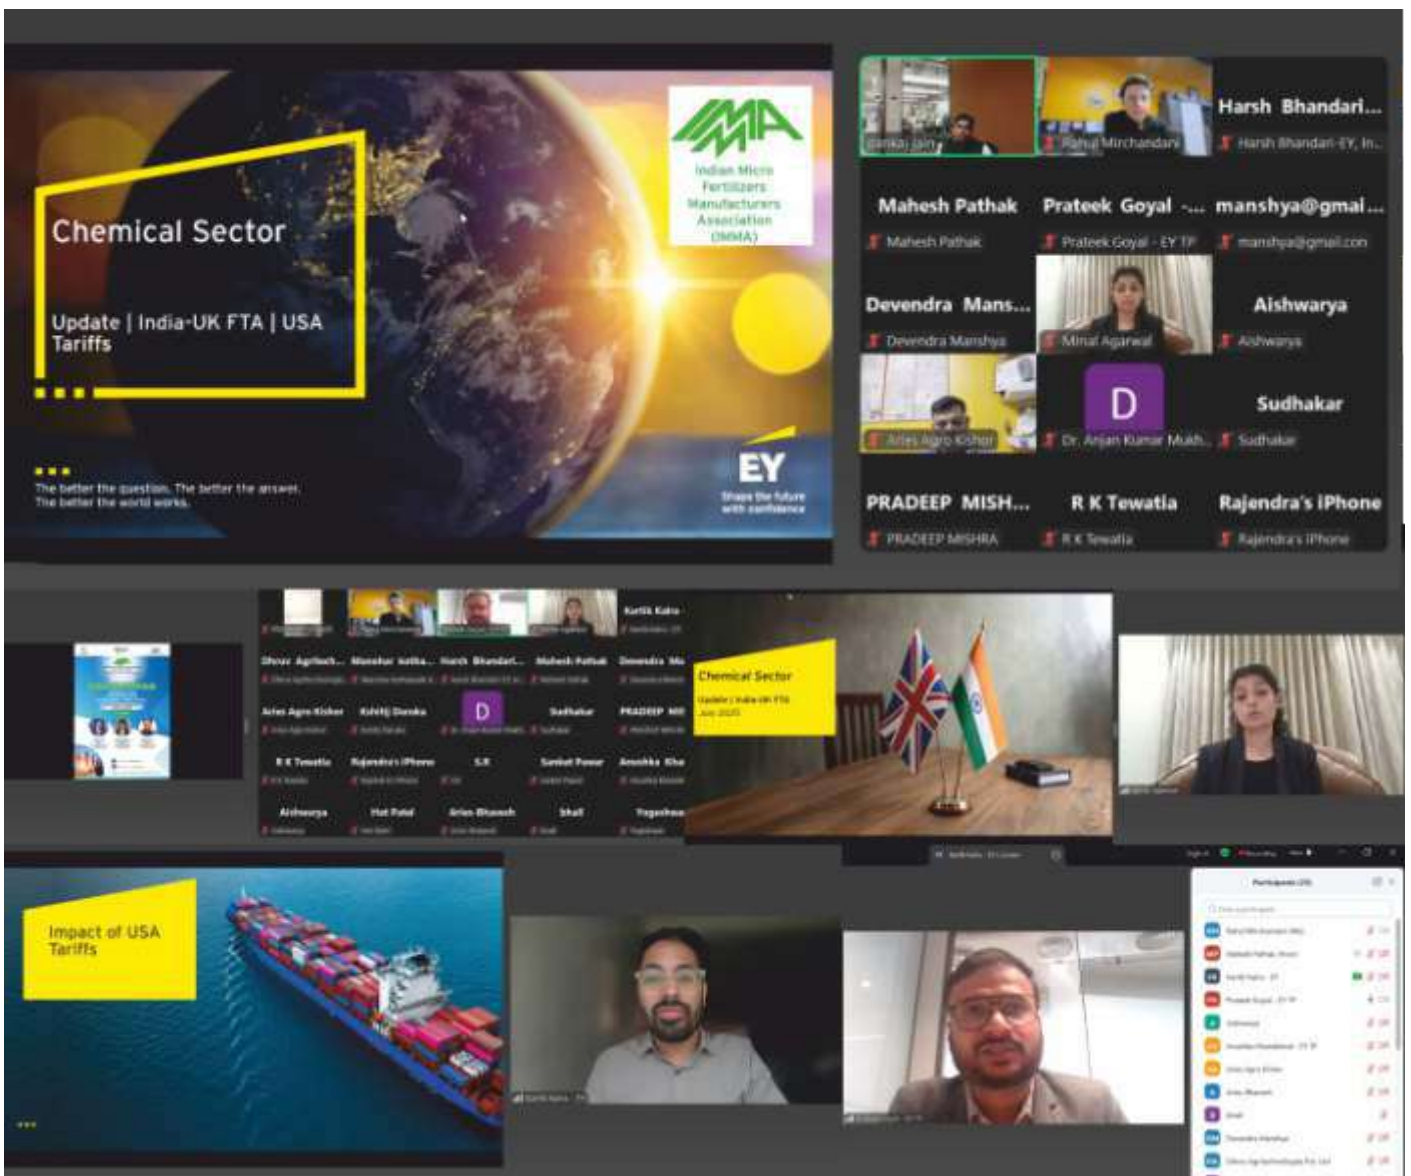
Chemical Sector

Update | India-UK FTA | USA Tariffs

The better the question. The better the answer. The better the world works.

Indian Micro Fertilizers Manufacturers Association (IMMA)

EY
Shape the future with confidence

Pankaj Jain
Rahul Mirchandani
Harsh Bhandari...
Harsh Bhandari-EY, In...
Mahesh Pathak
Mahesh Pathak
Prateek Goyal -...
Prateek Goyal - EY TP
manshya@gmail...
manshya@gmail.com
Devendra Mans...
Devendra Manshya
Minal Agarwal
Aishwarya
Aishwarya
Aries Agro Kishor
D
Dr. Anjan Kumar Mukh...
Sudhakar
Sudhakar
PRADEEP MISH...
PRADEEP MISHRA
R K Tewatia
R K Tewatia
Rajendra's iPhone
Rajendra's iPhone

Kartik Kalra
Dhruv Agritech...
Manohar kotha...
Harsh Bhandari...
Mahesh Pathak
Devendra Ma
Aries Agro Kishor
Kshitij Danda
D
Sudhakar
PRADEEP MI
R K Tewatia
Rajendra's iPhone
S.R
Sanket Pawar
Anushka Kha
Aishwarya
Het Patel
Aries Bhavesh
Shail
Yogeshwa

Chemical Sector
Update | India-UK FTA

Impact of USA Tariffs

Participants